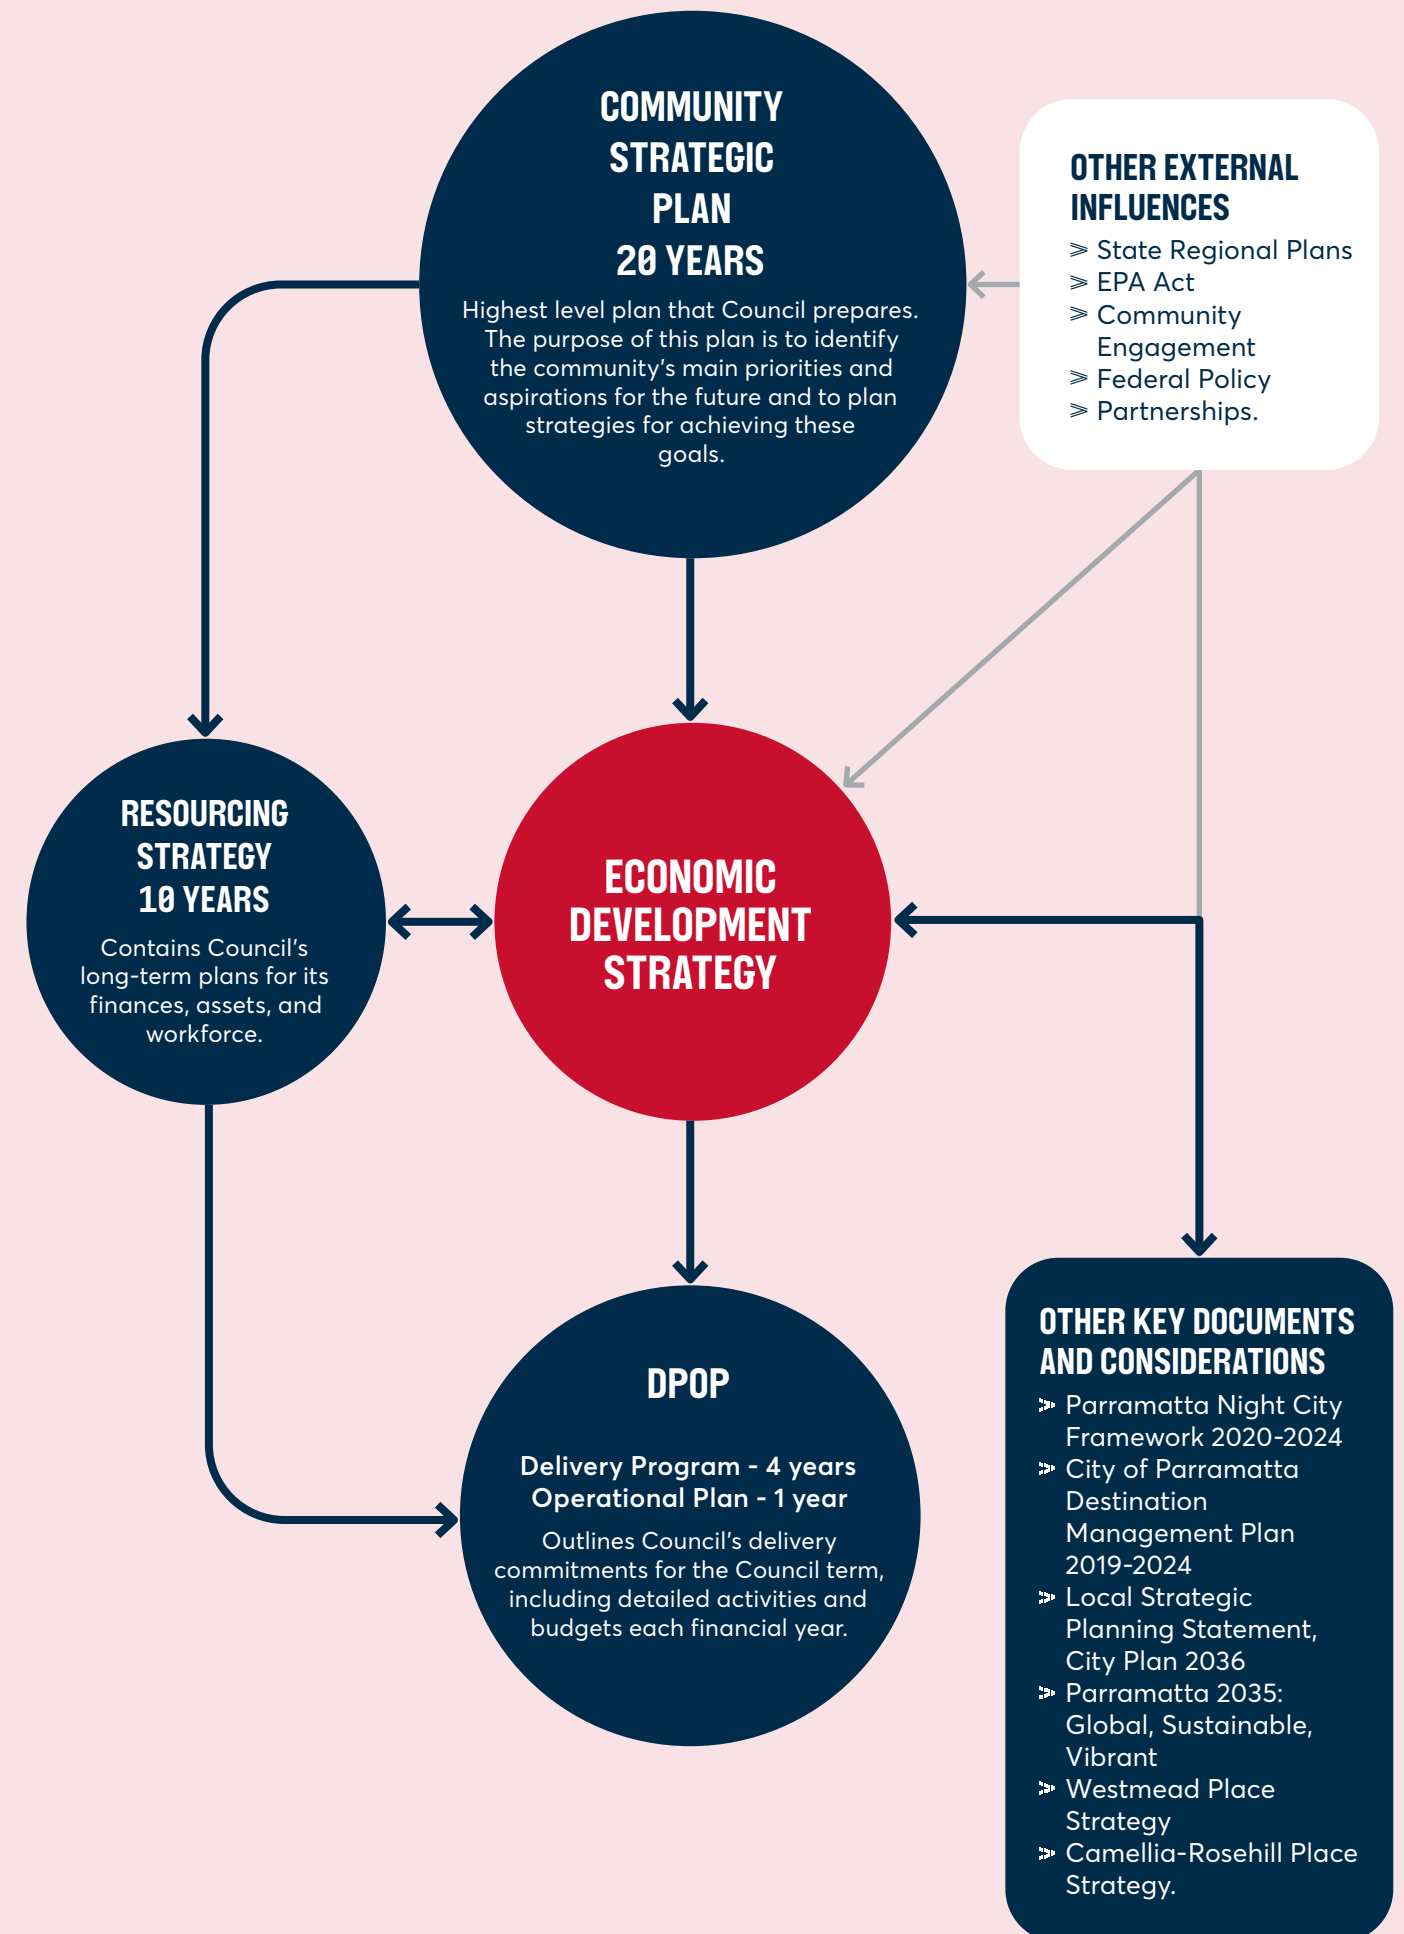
COMMUNITY STRATEGIC PLAN 20 YEARS

Highest level plan that Council prepares. The purpose of this plan is to identify the community's main priorities and aspirations for the future and to plan strategies for achieving these goals.

OTHER EXTERNAL INFLUENCES

> State Regional Plans
> EPA Act
> Community Engagement
> Federal Policy
> Partnerships.

RESOURCING STRATEGY 10 YEARS

Contains Council's long-term plans for its finances, assets, and workforce.

ECONOMIC DEVELOPMENT STRATEGY

DPOP

Delivery Program - 4 years
Operational Plan - 1 year

Outlines Council's delivery commitments for the Council term, including detailed activities and budgets each financial year.

OTHER KEY DOCUMENTS AND CONSIDERATIONS

> Parramatta Night City Framework 2020-2024
> City of Parramatta Destination Management Plan 2019-2024
> Local Strategic Planning Statement, City Plan 2036
> Parramatta 2035: Global, Sustainable, Vibrant
> Westmead Place Strategy
> Camellia-Rosehill Place Strategy.